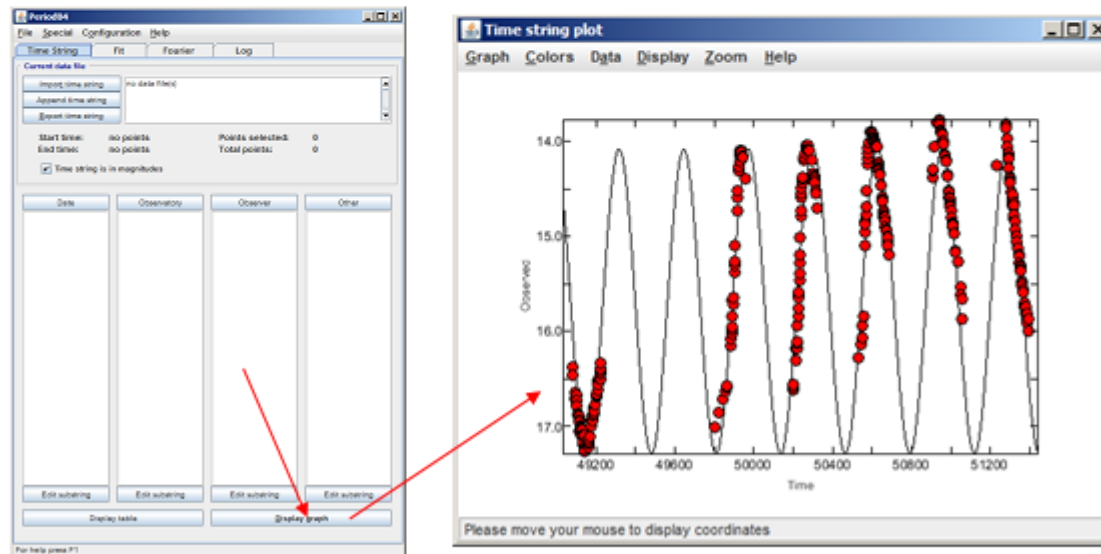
Period04

File Special Configuration Help

Time String | Fit | Fourier | Log

Current data file

Import time string
Append time string
Export time string

no data file(s)

Start time: no points
End time: no points
Points selected: 0
Total points: 0

Time string is in magnitudes

Date | Observatory | Observer | Other

Edit substring | Edit substring | Edit substring | Edit substring

Display table | Display graph

For help press F1

Time string plot

Graph Colors Data Display Zoom Help

14.0
15.0
16.0
17.0

Observed

49200 49600 50000 50400 50800 51200

Time

Please move your mouse to display coordinates